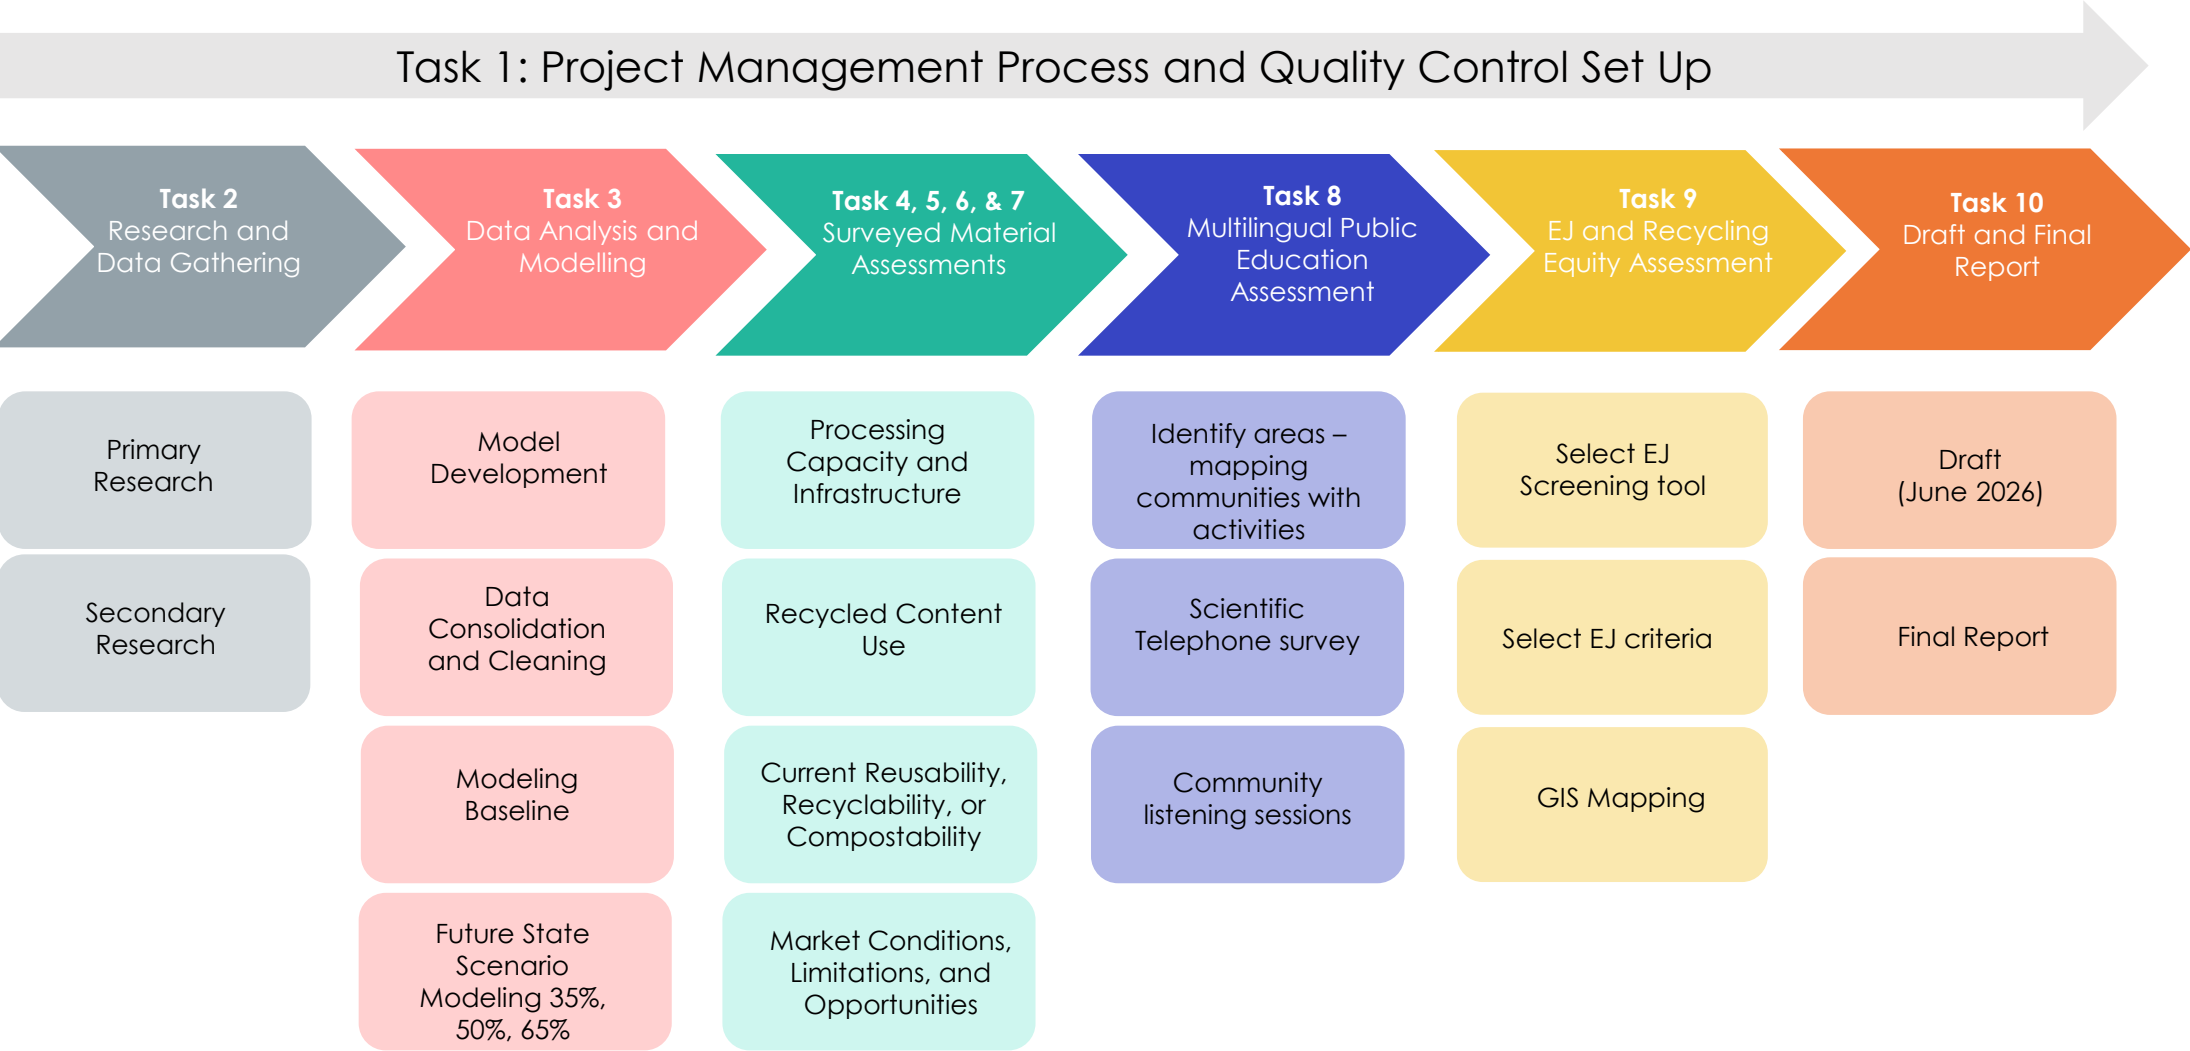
Task 1: Project Management Process and Quality Control Set Up

Task 2
Research and Data Gathering

Primary Research

Secondary Research

Task 3
Data Analysis and Modelling

Model Development

Data Consolidation and Cleaning

Modeling Baseline

Future State Scenario Modeling 35%, 50%, 65%

Task 4, 5, 6, & 7
Surveyed Material Assessments

Processing Capacity and Infrastructure

Recycled Content Use

Current Reusability, Recyclability, or Compostability

Market Conditions, Limitations, and Opportunities

Task 8
Multilingual Public Education Assessment

Identify areas – mapping communities with activities

Scientific Telephone survey

Community listening sessions

Task 9
EJ and Recycling Equity Assessment

Select EJ Screening tool

Select EJ criteria

GIS Mapping

Task 10
Draft and Final Report

Draft (June 2026)

Final Report